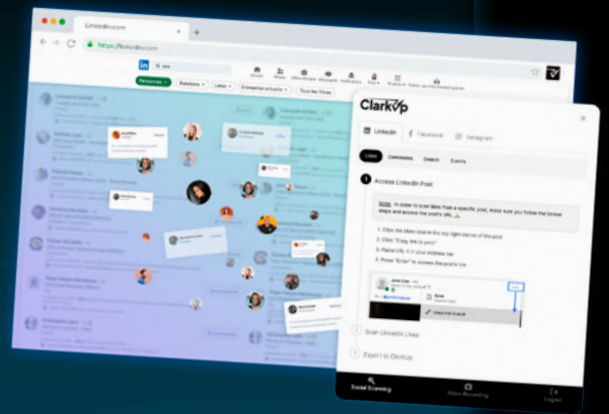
LinkedIn.com
https://linkedin.com
Personnes
Relations
Lieux
Entreprises actuelles
Tous les filtres
ClarkUp
LinkedIn
Facebook
Instagram
Likes
Comments
Search
Events
1
Access LinkedIn Post
Note: In order to scan likes from a specific post, make sure you follow the below steps and access the post's URL.
1. Click the three dots in the top right corner of the post
2. Click "Copy link to post"
3. Paste URL in your address bar
4. Press "Enter" to access the post's link
Scan LinkedIn Likes
Export to ClarkUp
Social Scanning
Video Recording
Logout